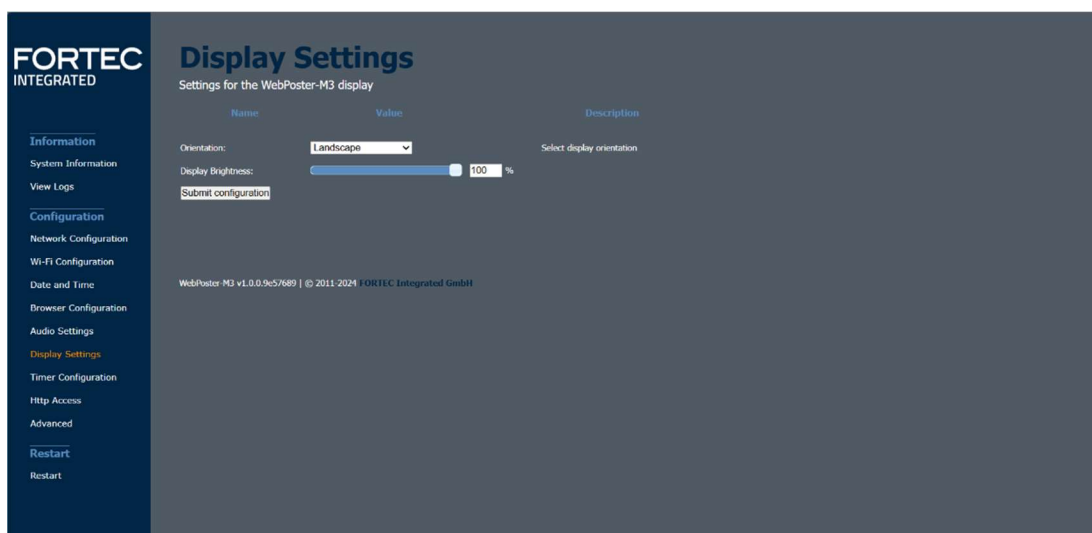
FORTEC
INTEGRATED

Information
System Information
View Logs

Configuration
Network Configuration
Wi-Fi Configuration
Date and Time
Browser Configuration
Audio Settings
Display Settings
Timer Configuration
Http Access
Advanced

Restart
Restart

Display Settings
Settings for the WebPoster-M3 display

| Name | Value | Description |
|---|---|---|
| Orientation: | Landscape | Select display orientation |
| Display Brightness: | 100 % | |

Submit configuration

WebPoster-M3 v1.0.0.9e57689 | © 2011-2024 FORTEC Integrated GmbH